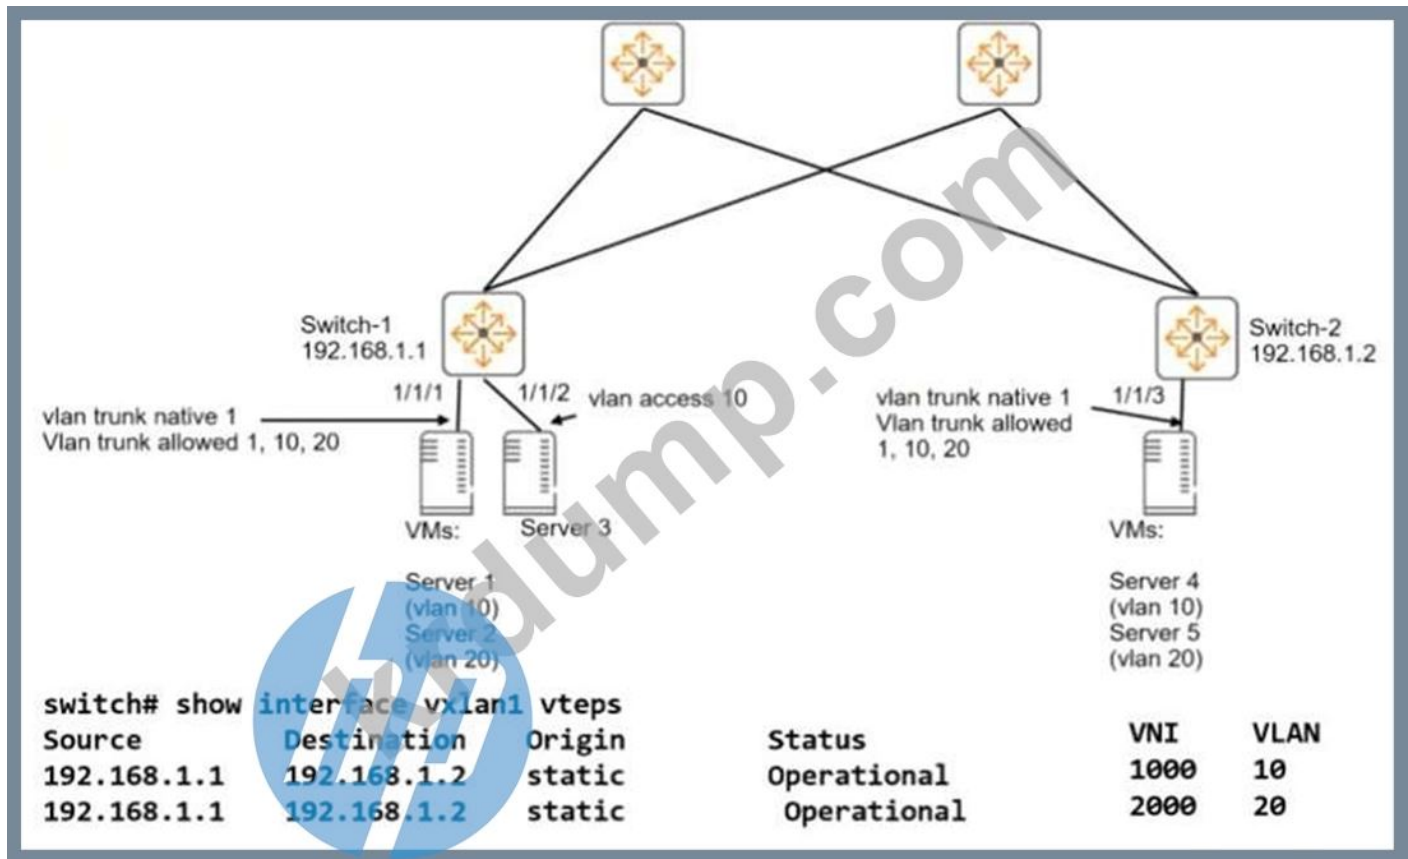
Switch-1
192.168.1.1

1/1/1

1/1/2

vlan access 10

vlan trunk native 1
Vlan trunk allowed 1, 10, 20

VMs:

Server 3

Server 1
(vlan 10)
Server 2
(vlan 20)

Switch-2
192.168.1.2

1/1/3

vlan trunk native 1
Vlan trunk allowed
1, 10, 20

VMs:

Server 4
(vlan 10)
Server 5
(vlan 20)

switch# show interface vxlan1 vteps

| Source | Destination | Origin | Status | VNI | VLAN |
|---|---|---|---|---|---|
| 192.168.1.1 | 192.168.1.2 | static | Operational | 1000 | 10 |
| 192.168.1.1 | 192.168.1.2 | static | Operational | 2000 | 20 |

k dump.com